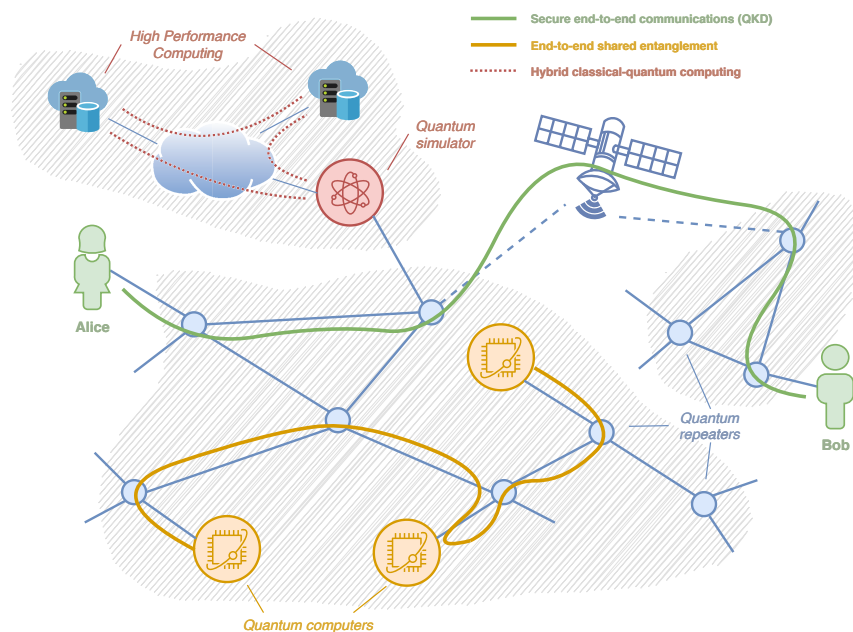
Secure end-to-end communications (QKD)
End-to-end shared entanglement
Hybrid classical-quantum computing

High Performance Computing

Quantum simulator

Alice

Bob

Quantum repeaters

Quantum computers